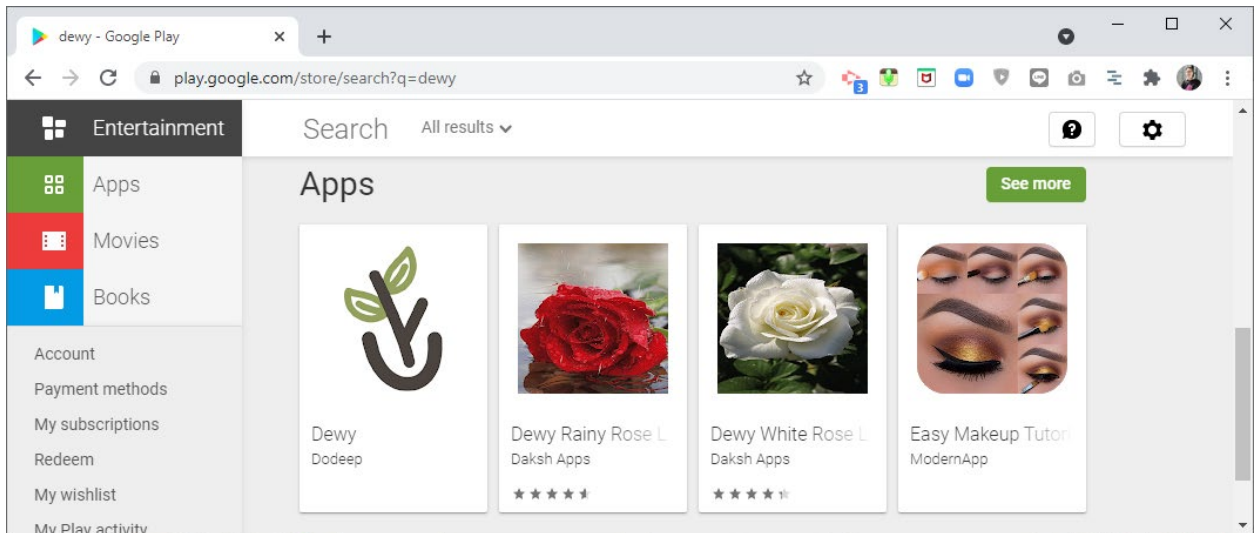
dewy - Google Play

play.google.com/store/search?q=dewy

3

Entertainment

Search All results

Apps

Movies

Books

Account
Payment methods
My subscriptions
Redeem
My wishlist
My Play activity

Apps

See more

Dewy
Dodeep

Dewy Rainy Rose L
Daksh Apps

Dewy White Rose L
Daksh Apps

Easy Makeup Tutor
ModernApp